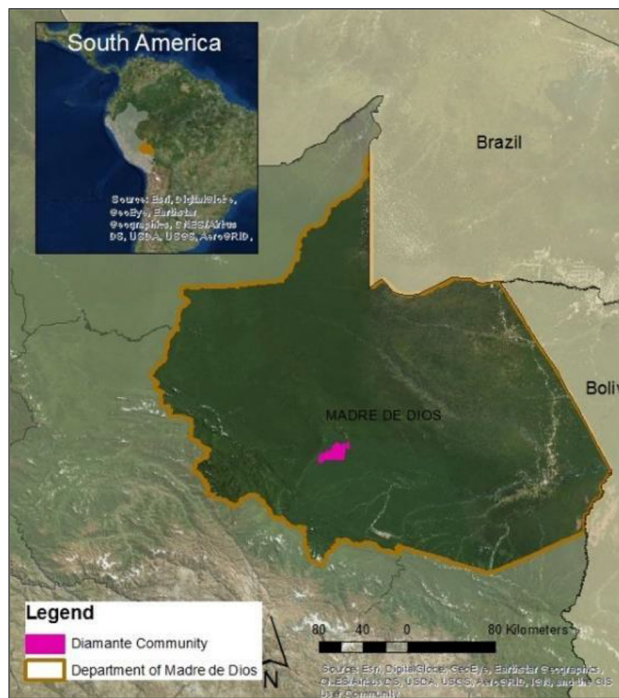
South America

Source: Esri, DigitalGlobe, GeoEye, Earthstar Geographics, CNES/Airbus DS, USDA, USGS, AeroGRID,

Brazil

Boliv

MADRE DE DIOS

Legend
Diamante Community
Department of Madre de Dios

N

80 40 0 80 Kilometers

Source: Esri, DigitalGlobe, GeoEye, Earthstar Geographics, CNES/Airbus DS, USDA, USGS, AeroGRID, IGN, and the GIS User Community